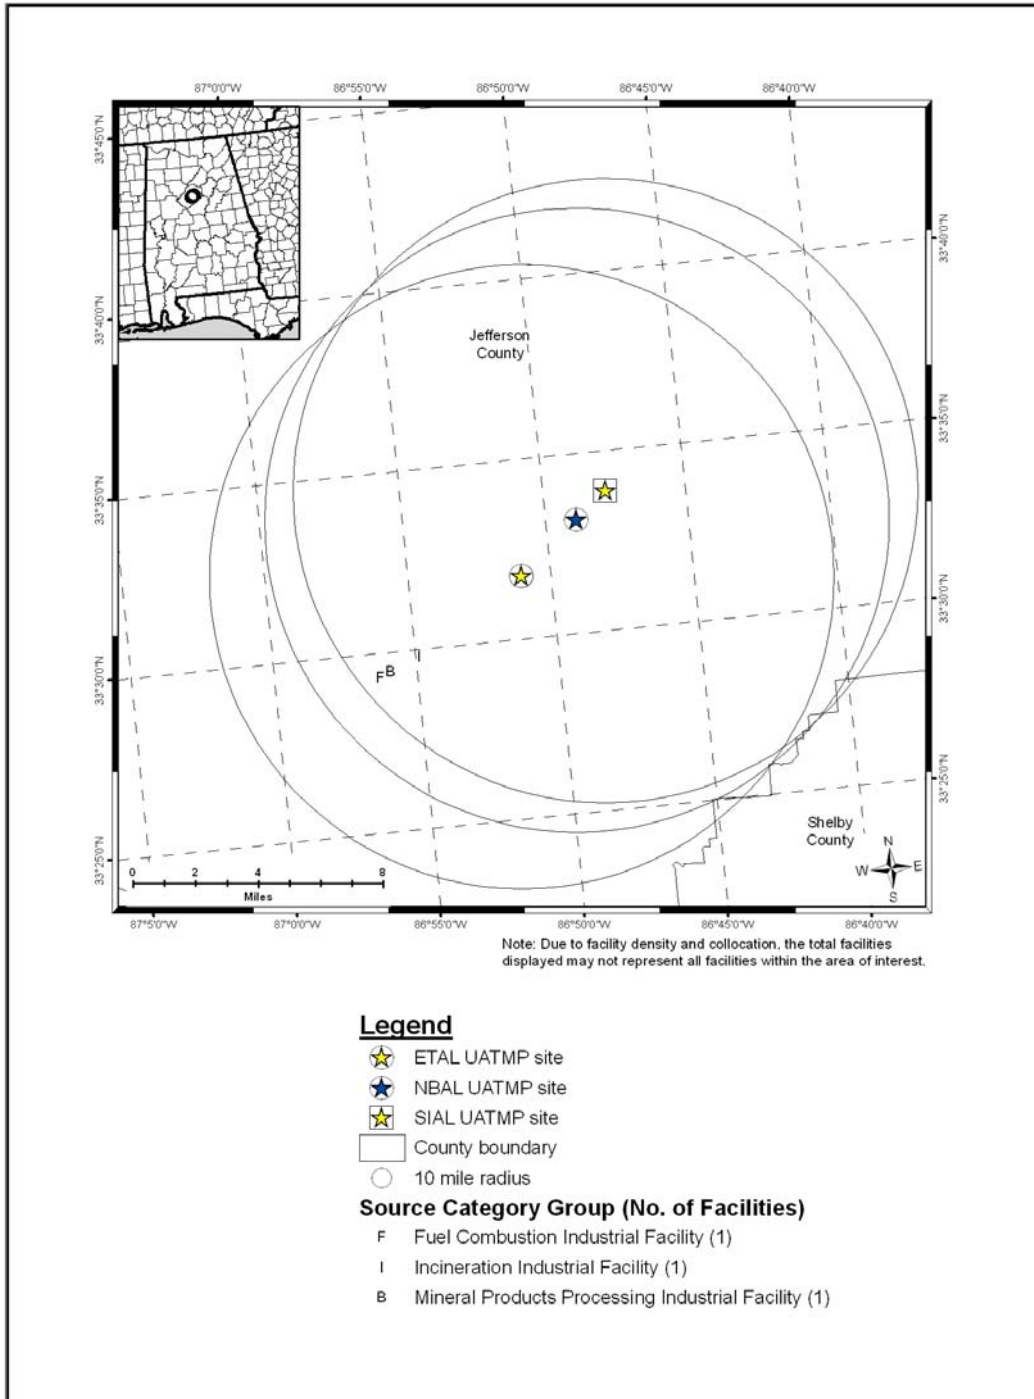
87°0'0"W 86°55'0"W 86°50'0"W 86°45'0"W 86°40'0"W

33°45'0"N
33°40'0"N
33°35'0"N
33°30'0"N
33°25'0"N

33°40'0"N
33°35'0"N
33°30'0"N
33°25'0"N

Jefferson County

F B I

Shelby County

N
W E
S

0 2 4 8
Miles

87°5'0"W 87°0'0"W 86°55'0"W 86°50'0"W 86°45'0"W 86°40'0"W

Note: Due to facility density and collocation, the total facilities displayed may not represent all facilities within the area of interest.

Legend
ETAL UATMP site
NBAL UATMP site
SIAL UATMP site
County boundary
10 mile radius

Source Category Group (No. of Facilities)
F Fuel Combustion Industrial Facility (1)
I Incineration Industrial Facility (1)
B Mineral Products Processing Industrial Facility (1)